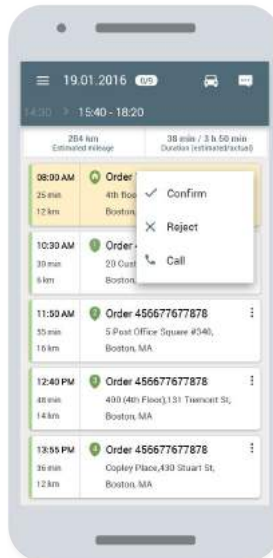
19.01.2016 8/8

14:30 > 15:40 - 18:20

284 km
Estimated mileage

38 min / 3 h 50 min
Duration (estimated/actual)

08:00 AM
25 min
12 km

Order
4th Flo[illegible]
Boston

Confirm
Reject
Call

10:30 AM
30 min
6 km

Order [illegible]
20 Cust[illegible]
Boston

11:50 AM
55 min
16 km

Order 456677677878
5 Post Office Square #340,
Boston, MA

12:40 PM
48 min
14 km

Order 456677677878
400 (4th Floor),131 Tremont St,
Boston, MA

13:55 PM
36 min
12 km

Order 456677677878
Copley Place,430 Stuart St,
Boston, MA